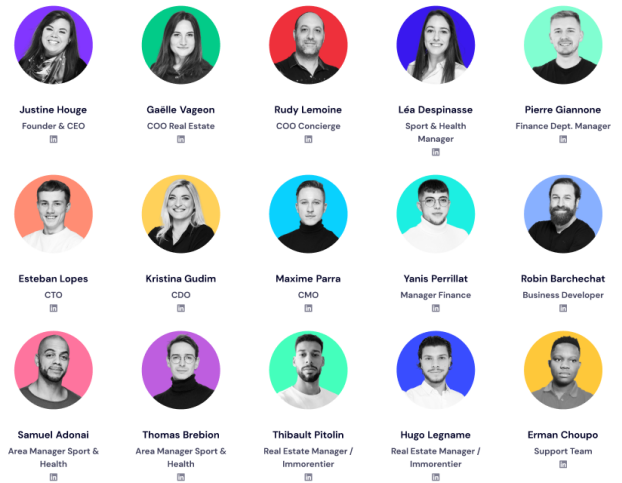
Justine Houge
Founder & CEO
in

Gaëlle Vageon
COO Real Estate
in

Rudy Lemoine
COO Concierge
in

Léa Despinasse
Sport & Health Manager
in

Pierre Giannone
Finance Dept. Manager
in

Esteban Lopes
CTO
in

Kristina Gudim
CDO
in

Maxime Parra
CMO
in

Yanis Perrillat
Manager Finance
in

Robin Barchechat
Business Developer
in

Samuel Adonai
Area Manager Sport & Health
in

Thomas Brebion
Area Manager Sport & Health
in

Thibault Pitolin
Real Estate Manager / Immorentier
in

Hugo Legname
Real Estate Manager / Immorentier
in

Erman Choupo
Support Team
in